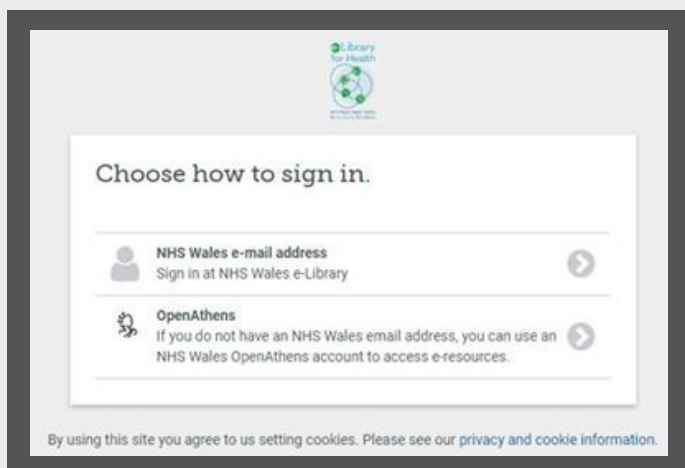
eLibrary for Health

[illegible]

Choose how to sign in.

NHS Wales e-mail address
Sign in at NHS Wales e-Library

OpenAthens
If you do not have an NHS Wales email address, you can use an NHS Wales OpenAthens account to access e-resources.

By using this site you agree to us setting cookies. Please see our privacy and cookie information.